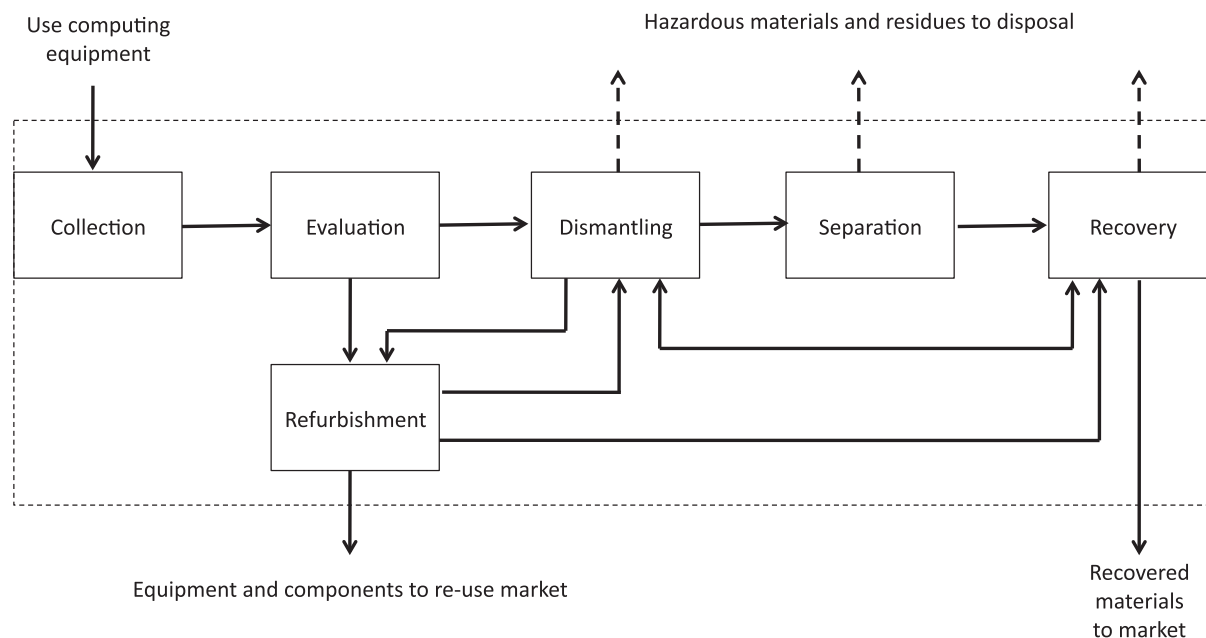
Use computing equipment

Hazardous materials and residues to disposal

Collection

Evaluation

Dismantling

Separation

Recovery

Refurbishment

Equipment and components to re-use market

Recovered materials to market